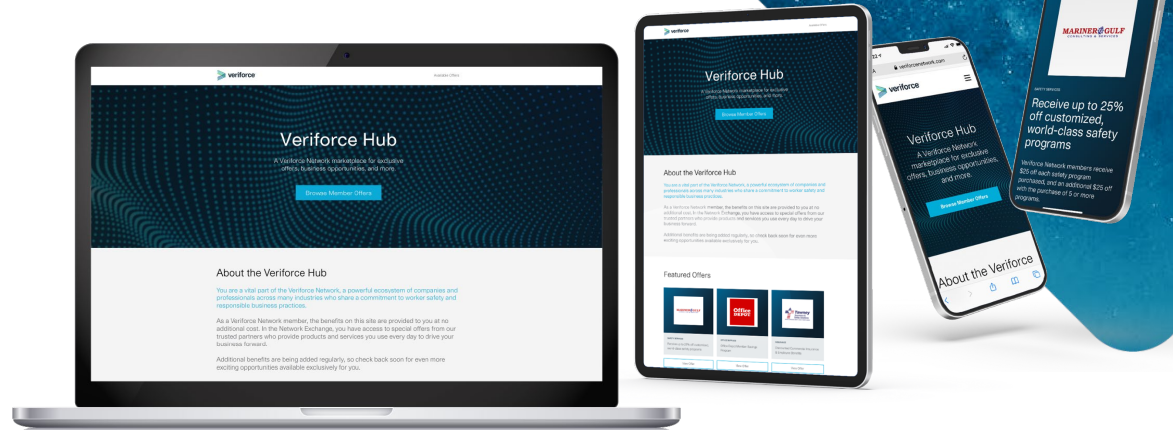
veriforce

Available Offers

Veriforce Hub

A Veriforce Network marketplace for exclusive offers, business opportunities, and more.

Browse Member Offers

About the Veriforce Hub

You are a vital part of the Veriforce Network, a powerful ecosystem of companies and professionals across many industries who share a commitment to worker safety and responsible business practices.

As a Veriforce Network member, the benefits on this site are provided to you at no additional cost. In the Network Exchange, you have access to special offers from our trusted partners who provide products and services you use every day to drive your business forward.

Additional benefits are being added regularly, so check back soon for even more exciting opportunities available exclusively for you.

veriforce

Veriforce Hub

A Veriforce Network marketplace for exclusive offers, business opportunities, and more.

Browse Member Offers

About the Veriforce Hub

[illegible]

Featured Offers

MARINER GULF

Office DEPOT

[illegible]

veriforcenetwork.com

veriforce

Veriforce Hub

A Veriforce Network marketplace for exclusive offers, business opportunities, and more.

Browse Member Offers

About the Veriforce

MARINER GULF
CONSULTING & SERVICES

SAFETY SERVICES

Receive up to 25% off customized, world-class safety programs

Veriforce Network members receive $25 off each safety program purchased, and an additional $25 off with the purchase of 5 or more programs.